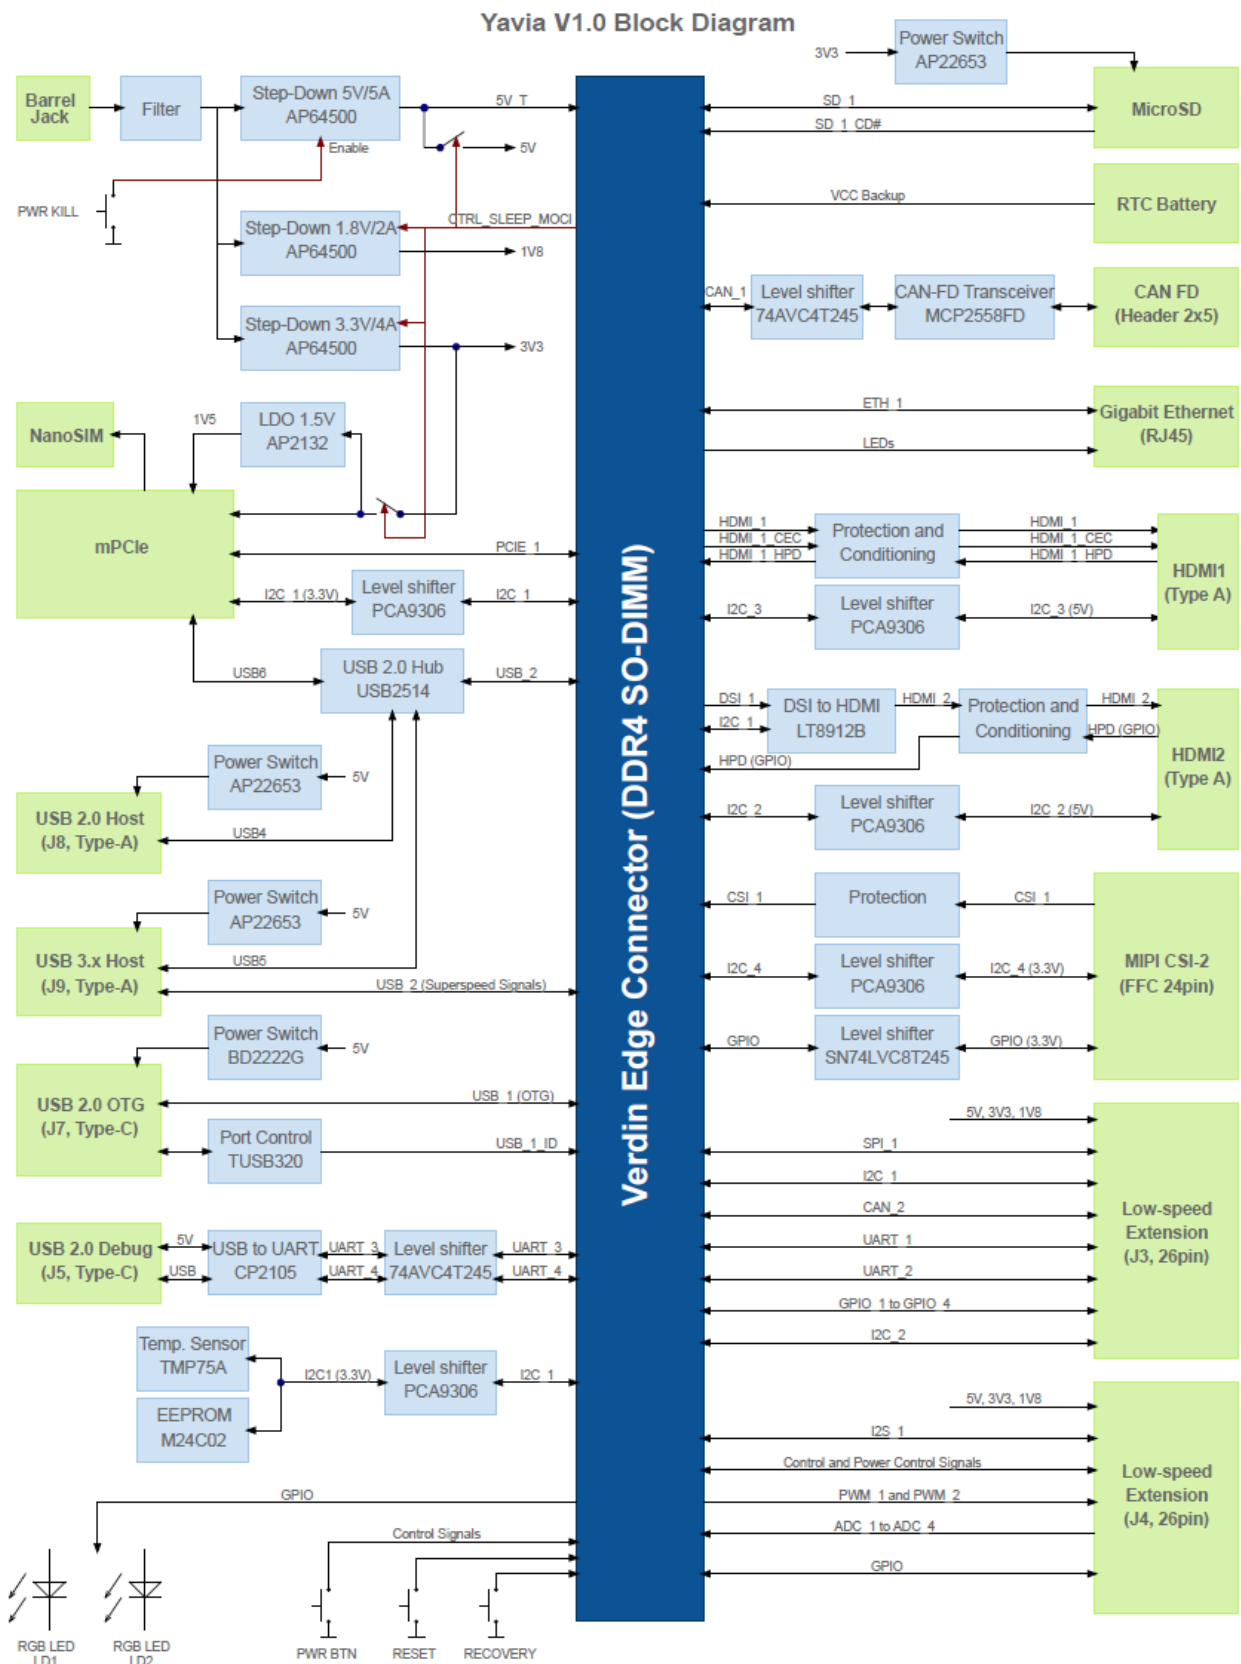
Yavia V1.0 Block Diagram

Barrel Jack
Filter
Step-Down 5V/5A AP64500
5V_T
Enable
5V
PWR KILL
Step-Down 1.8V/2A AP64500
CTRL_SLEEP_MOCI
1V8
Step-Down 3.3V/4A AP64500
3V3
NanoSIM
1V5
LDO 1.5V AP2132
mPCIe
PCIE_1
I2C_1 (3.3V)
Level shifter PCA9306
I2C_1
USB6
USB 2.0 Hub USB2514
USB_2
Power Switch AP22653
5V
USB 2.0 Host (J8, Type-A)
USB4
Power Switch AP22653
5V
USB 3.x Host (J9, Type-A)
USB5
USB_2 (Superspeed Signals)
Power Switch BD2222G
5V
USB 2.0 OTG (J7, Type-C)
USB_1 (OTG)
Port Control TUSB320
USB_1_ID
USB 2.0 Debug (J5, Type-C)
5V
USB
USB to UART CP2105
UART_3
UART_4
Level shifter 74AVC4T245
UART_3
UART_4
Temp. Sensor TMP75A
EEPROM M24C02
I2C1 (3.3V)
Level shifter PCA9306
I2C_1
GPIO
Control Signals
RGB LED LD1
RGB LED LD2
PWR BTN
RESET
RECOVERY

Verdin Edge Connector (DDR4 SO-DIMM)

3V3
Power Switch AP22653
MicroSD
SD_1
SD_1_CD#
VCC Backup
RTC Battery
CAN_1
Level shifter 74AVC4T245
CAN-FD Transceiver MCP2558FD
CAN FD (Header 2x5)
ETH_1
LEDs
Gigabit Ethernet (RJ45)
HDMI_1
HDMI_1_CEC
HDMI_1_HPD
Protection and Conditioning
HDMI_1
HDMI_1_CEC
HDMI_1_HPD
HDMI1 (Type A)
I2C_3
Level shifter PCA9306
I2C_3 (5V)
DSI_1
I2C_1
DSI to HDMI LT8912B
HDMI_2
Protection and Conditioning
HDMI_2
HPD (GPIO)
HPD (GPIO)
HDMI2 (Type A)
I2C_2
Level shifter PCA9306
I2C_2 (5V)
CSI_1
Protection
CSI_1
MIPI CSI-2 (FFC 24pin)
I2C_4
Level shifter PCA9306
I2C_4 (3.3V)
GPIO
Level shifter SN74LVC8T245
GPIO (3.3V)
5V, 3V3, 1V8
SPI_1
I2C_1
CAN_2
UART_1
UART_2
GPIO_1 to GPIO_4
I2C_2
Low-speed Extension (J3, 26pin)
5V, 3V3, 1V8
I2S_1
Control and Power Control Signals
PWM_1 and PWM_2
ADC_1 to ADC_4
GPIO
Low-speed Extension (J4, 26pin)